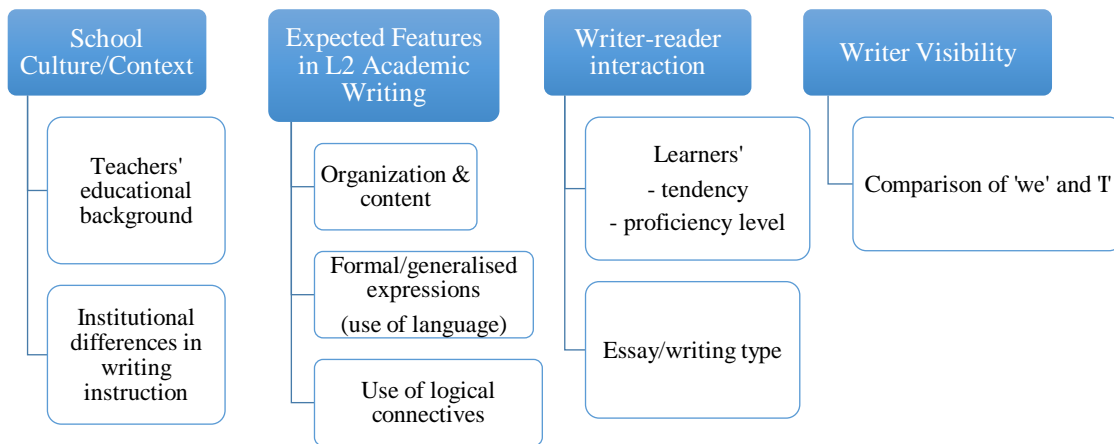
School Culture/Context

Teachers' educational background

Institutional differences in writing instruction

Expected Features in L2 Academic Writing

Organization & content

Formal/generalised expressions (use of language)

Use of logical connectives

Writer-reader interaction

Learners'
- tendency
- proficiency level

Essay/writing type

Writer Visibility

Comparison of 'we' and 'I'